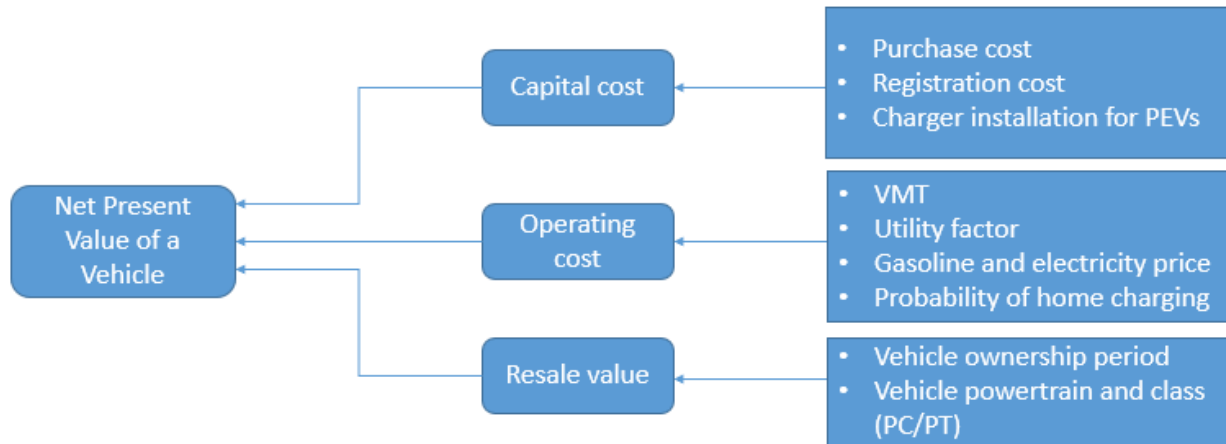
Net Present Value of a Vehicle

Capital cost

- Purchase cost
- Registration cost
- Charger installation for PEVs

Operating cost

- VMT
- Utility factor
- Gasoline and electricity price
- Probability of home charging

Resale value

- Vehicle ownership period
- Vehicle powertrain and class (PC/PT)